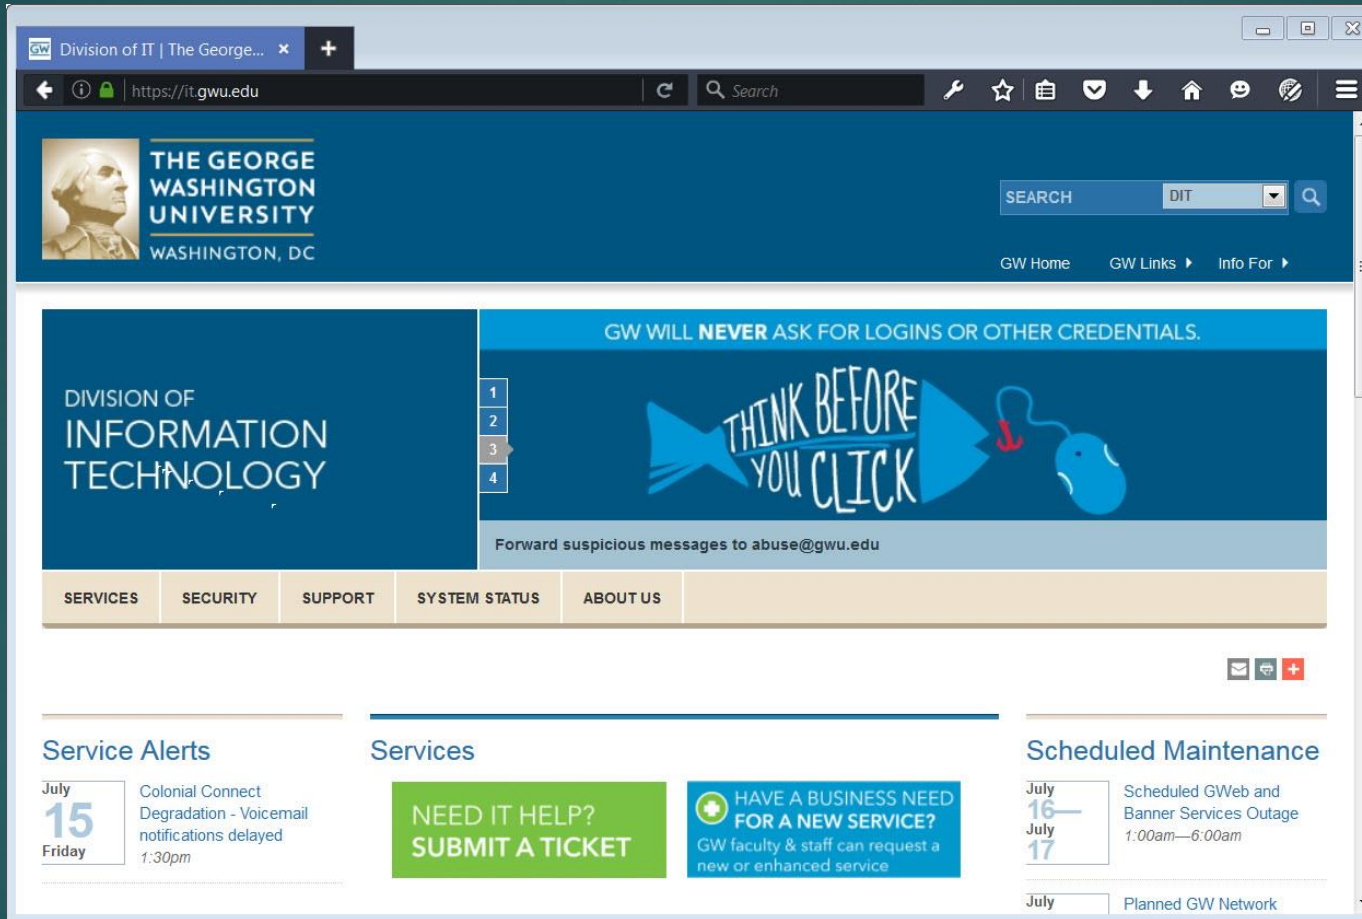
Division of IT | The George... ×

https://it.gwu.edu

Search

THE GEORGE WASHINGTON UNIVERSITY
WASHINGTON, DC

SEARCH DIT

GW Home GW Links Info For

DIVISION OF INFORMATION TECHNOLOGY

GW WILL NEVER ASK FOR LOGINS OR OTHER CREDENTIALS.

1
2
3
4

THINK BEFORE YOU CLICK

Forward suspicious messages to abuse@gwu.edu

SERVICES | SECURITY | SUPPORT | SYSTEM STATUS | ABOUT US

Service Alerts

July
15
Friday

Colonial Connect Degradation - Voicemail notifications delayed
1:30pm

Services

NEED IT HELP? SUBMIT A TICKET

HAVE A BUSINESS NEED FOR A NEW SERVICE?
GW faculty & staff can request a new or enhanced service

Scheduled Maintenance

July
16—
July
17

Scheduled GWeb and Banner Services Outage
1:00am—6:00am

July

Planned GW Network